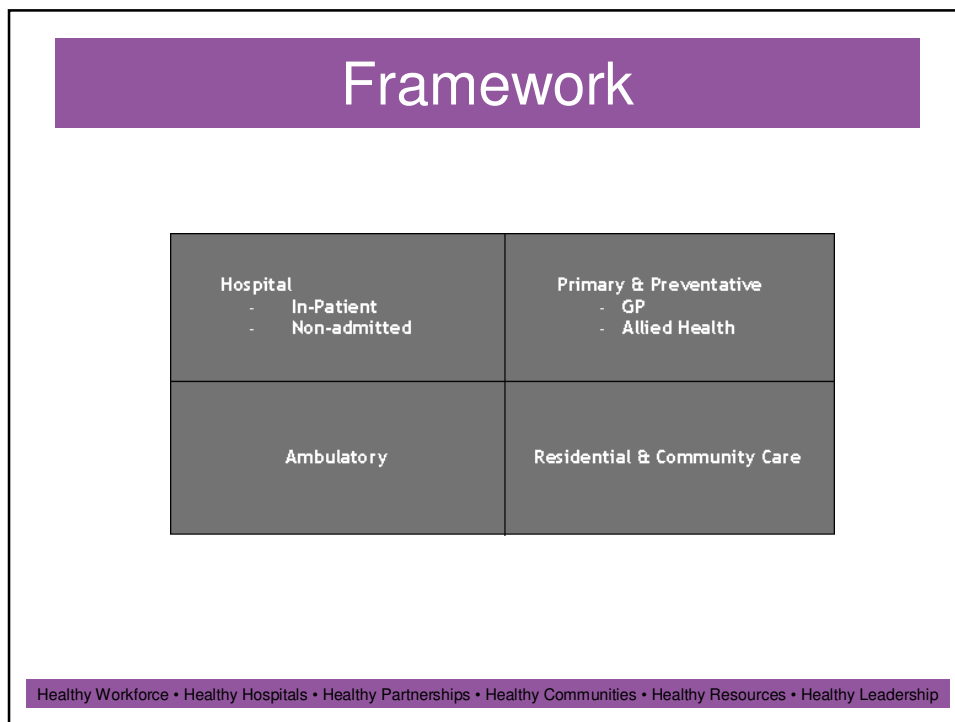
Framework

| Hospital<br>- In-Patient<br>- Non-admitted | Primary & Preventative<br>- GP<br>- Allied Health |
|---|---|
| Ambulatory | Residential & Community Care |

Healthy Workforce • Healthy Hospitals • Healthy Partnerships • Healthy Communities • Healthy Resources • Healthy Leadership